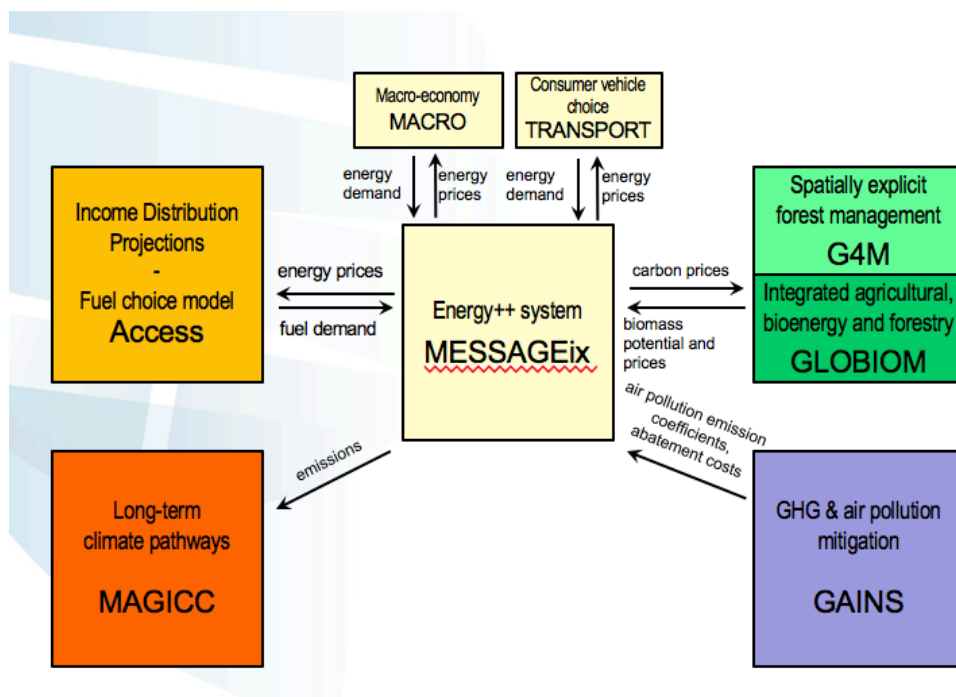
Macro-economy
MACRO

Consumer vehicle choice
TRANSPORT

energy demand

energy prices

energy demand

energy prices

Income Distribution Projections
-
Fuel choice model
Access

energy prices

fuel demand

Energy++ system
MESSAGEix

carbon prices

biomass potential and prices

Spatially explicit forest management
G4M

Integrated agricultural, bioenergy and forestry
GLOBIOM

air pollution emission coefficients, abatement costs

emissions

Long-term climate pathways

MAGICC

GHG & air pollution mitigation

GAINS